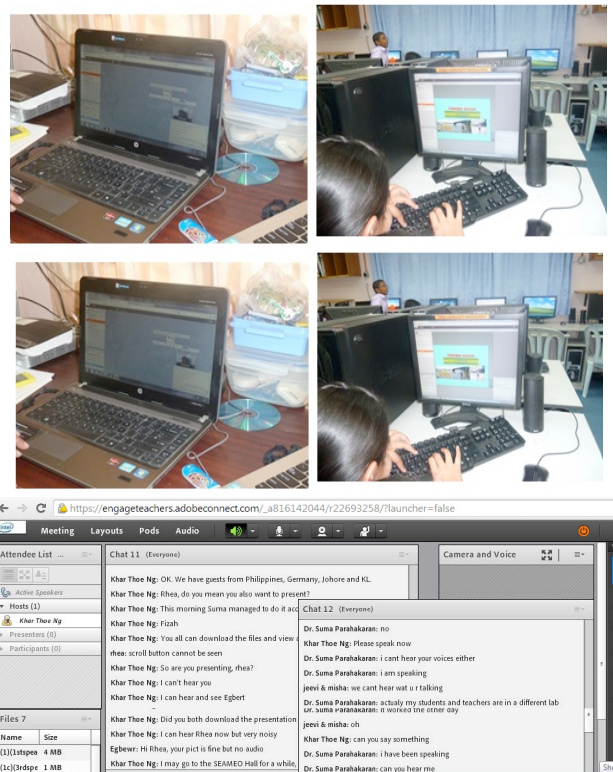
https://engageteachers.adobeconnect.com/_a816142044/r22693258/?launcher=false

Meeting Layouts Pods Audio

Attendee List

Active Speakers

Hosts (1)

Khar Thoe Ng

Presenters (0)

Participants (0)

Files 7

| Name | Size |
|---|---|
| (1)(1stspea | 4 MB |
| (1c)(3rdspe | 1 MB |

Chat 11 (Everyone)

Khar Thoe Ng: OK. We have guests from Philippines, Germany, Johore and KL.

Khar Thoe Ng: Rhea, do you mean you also want to present?

Khar Thoe Ng: This morning Suma managed to do it acc

Khar Thoe Ng: Fizah

Khar Thoe Ng: You all can download the files and view

rhea: scroll button cannot be seen

Khar Thoe Ng: So are you presenting, rhea?

Khar Thoe Ng: I can't hear you

Khar Thoe Ng: I can hear and see Egbert

Khar Thoe Ng: Did you both download the presentation

Khar Thoe Ng: I can hear Rhea now but very noisy

Egbewr: Hi Rhea, your pict is fine but no audio

Khar Thoe Ng: I may go to the SEAMEO Hall for a while,

Camera and Voice

Chat 12 (Everyone)

Dr. Suma Parahakaran: no

Khar Thoe Ng: Please speak now

Dr. Suma Parahakaran: i cant hear your voices either

Dr. Suma Parahakaran: i am speaking

jeevi & misha: we cant hear wat u r talking

Dr. Suma Parahakaran: actualy my students and teachers are in a different lab

Dr. Suma Parahakaran: it worked the other day

jeevi & misha: oh

Khar Thoe Ng: can you say something

Dr. Suma Parahakaran: i have been speaking

Dr. Suma Parahakaran: can you hear me